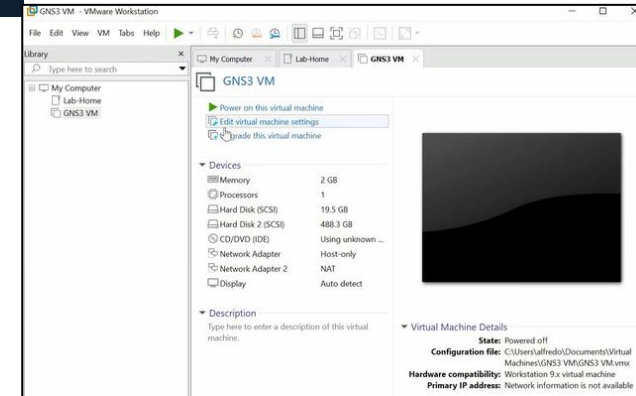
GNS3 VM - VMware Workstation

File Edit View VM Tabs Help

Library

Type here to search

My Computer
Lab-Home
GNS3 VM

My Computer | Lab-Home | GNS3 VM

GNS3 VM

Power on this virtual machine
Edit virtual machine settings
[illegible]grade this virtual machine

Devices

| | |
|---|---|
| Memory | 2 GB |
| Processors | 1 |
| Hard Disk (SCSI) | 19.5 GB |
| Hard Disk 2 (SCSI) | 488.3 GB |
| CD/DVD (IDE) | Using unknown ... |
| Network Adapter | Host-only |
| Network Adapter 2 | NAT |
| Display | Auto detect |

Description

Type here to enter a description of this virtual machine.

Virtual Machine Details

State: Powered off
Configuration file: C:\Users\alfredo\Documents\Virtual Machines\GNS3 VM\GNS3 VM.vmx
Hardware compatibility: Workstation 9.x virtual machine
Primary IP address: Network information is not available